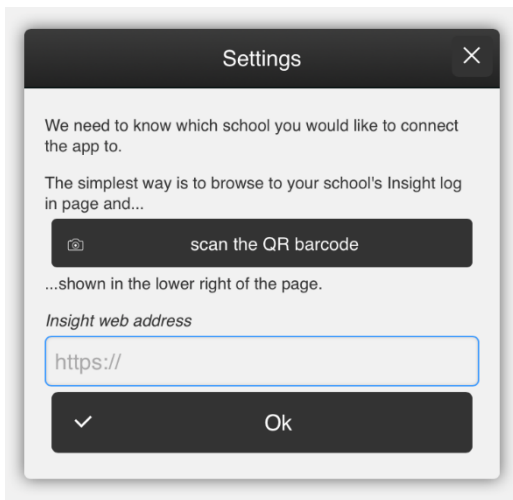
Settings

We need to know which school you would like to connect the app to.

The simplest way is to browse to your school's Insight log in page and...

scan the QR barcode

...shown in the lower right of the page.

Insight web address

https://

Ok